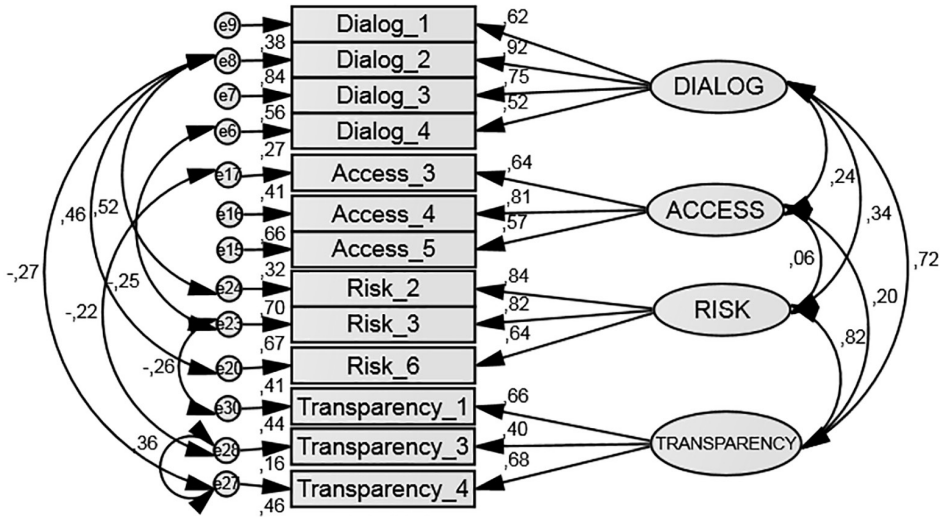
e9
Dialog_1
,62
,38
e8
Dialog_2
,92
,84
e7
Dialog_3
,75
,56
e6
Dialog_4
,52
DIALOG
,27
e17
Access_3
,64
,41
e16
Access_4
,81
ACCESS
,66
e15
Access_5
,57
,24
,34
,72
,46
,52
,32
e24
Risk_2
,84
,06
-,27
-,25
,70
e23
Risk_3
,82
RISK
,20
-,22
,67
e20
Risk_6
,64
,82
-,26
,41
e30
Transparency_1
,66
,44
e28
Transparency_3
,40
TRANSPARENCY
,36
,16
e27
Transparency_4
,68
,46